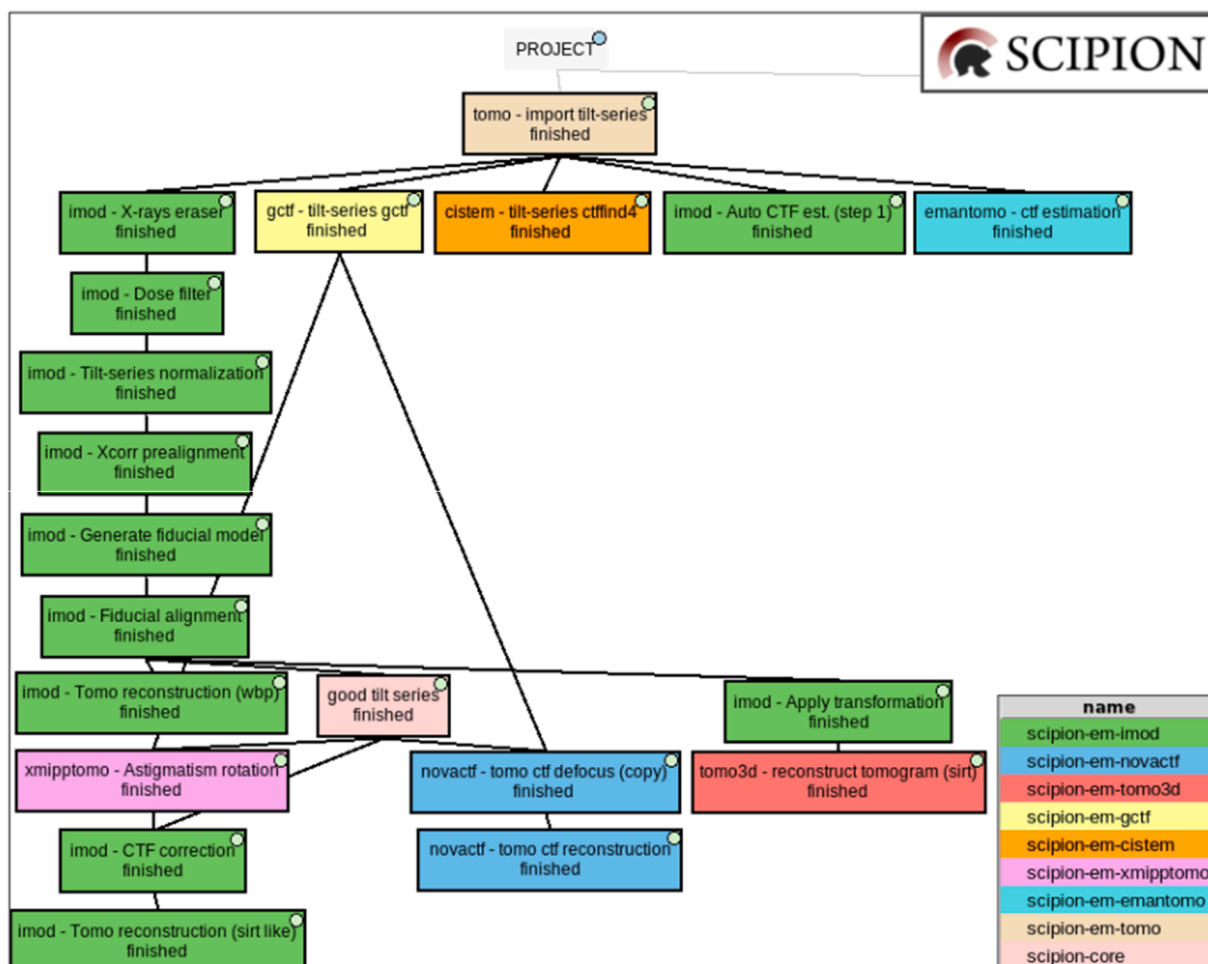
SCIPION

PROJECT

tomo - import tilt-series
finished

imod - X-rays eraser
finished

gctf - tilt-series gctf
finished

cistem - tilt-series ctffind4
finished

imod - Auto CTF est. (step 1)
finished

emantomo - ctf estimation
finished

imod - Dose filter
finished

imod - Tilt-series normalization
finished

imod - Xcorr prealignment
finished

imod - Generate fiducial model
finished

imod - Fiducial alignment
finished

imod - Tomo reconstruction (wbp)
finished

good tilt series
finished

imod - Apply transformation
finished

xmipptomo - Astigmatism rotation
finished

novactf - tomo ctf defocus (copy)
finished

tomo3d - reconstruct tomogram (sirt)
finished

imod - CTF correction
finished

novactf - tomo ctf reconstruction
finished

imod - Tomo reconstruction (sirt like)
finished

| name |
|---|
| scipion-em-imod |
| scipion-em-novactf |
| scipion-em-tomo3d |
| scipion-em-gctf |
| scipion-em-cistem |
| scipion-em-xmipptomo |
| scipion-em-emantomo |
| scipion-em-tomo |
| scipion-core |